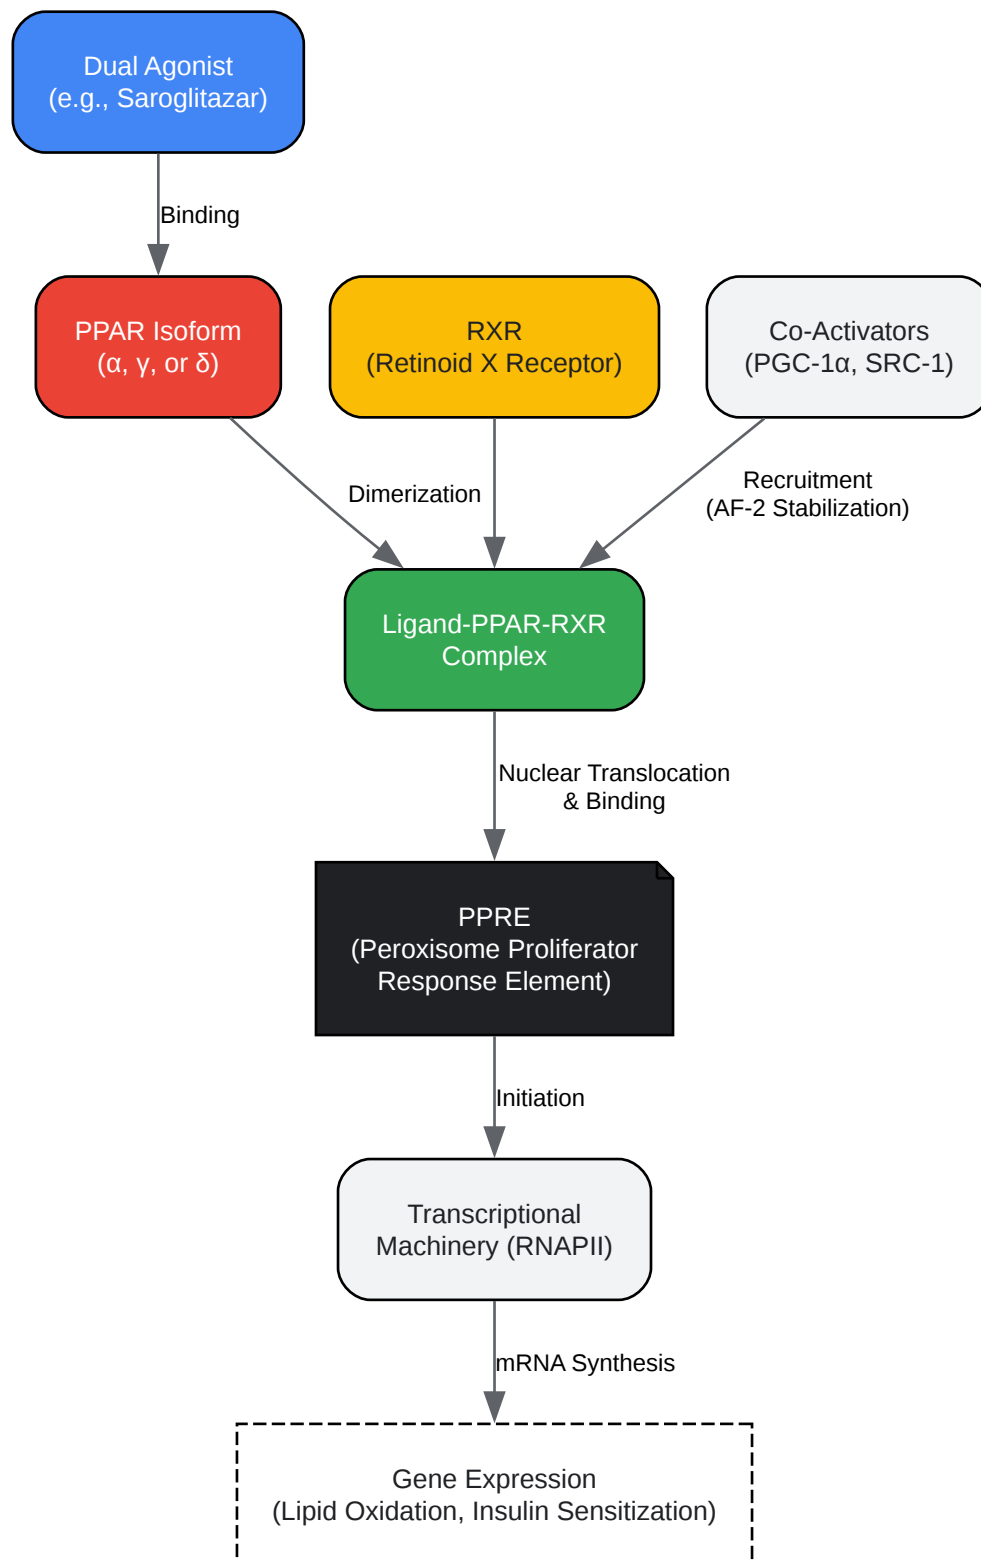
Dual Agonist
(e.g., Saroglitazar)

Binding

PPAR Isoform
(α, γ, or δ)

RXR
(Retinoid X Receptor)

Co-Activators
(PGC-1α, SRC-1)

Dimerization

Recruitment
(AF-2 Stabilization)

Ligand-PPAR-RXR
Complex

Nuclear Translocation
& Binding

PPRE
(Peroxisome Proliferator
Response Element)

Initiation

Transcriptional
Machinery (RNAPII)

mRNA Synthesis

Gene Expression
(Lipid Oxidation, Insulin Sensitization)